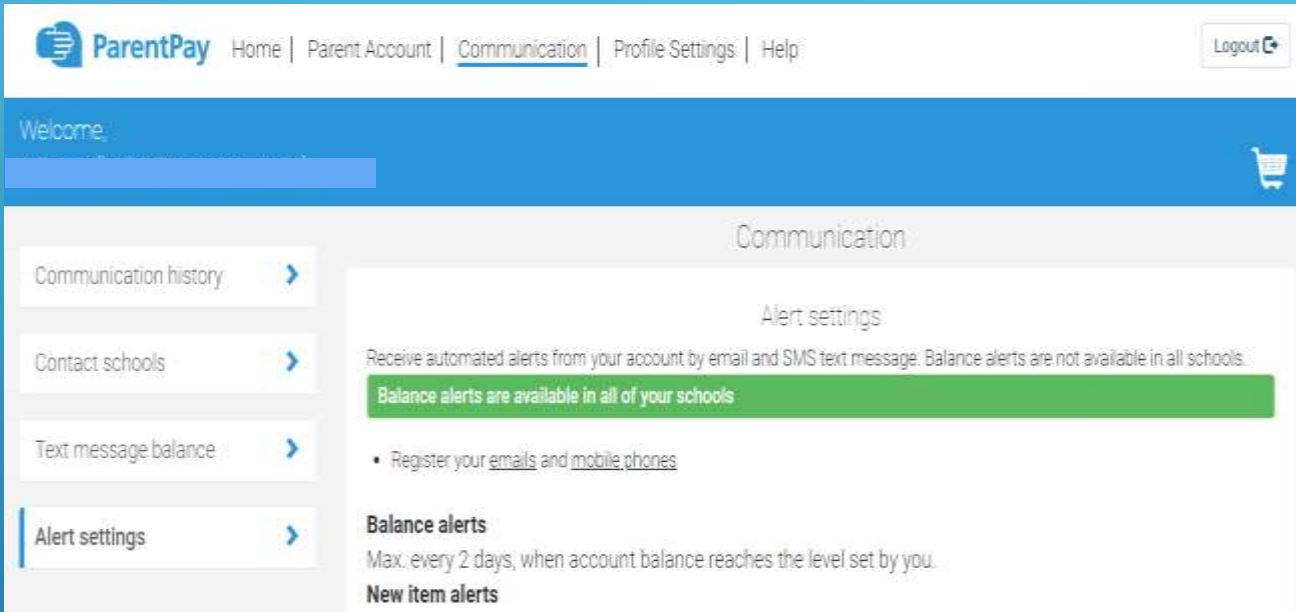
ParentPay Home | Parent Account | Communication | Profile Settings | Help

Logout

Welcome,

Communication history

Contact schools

Text message balance

Alert settings

Communication

Alert settings

Receive automated alerts from your account by email and SMS text message. Balance alerts are not available in all schools.

Balance alerts are available in all of your schools

• Register your emails and mobile phones

**Balance alerts**
Max. every 2 days, when account balance reaches the level set by you.
**New item alerts**